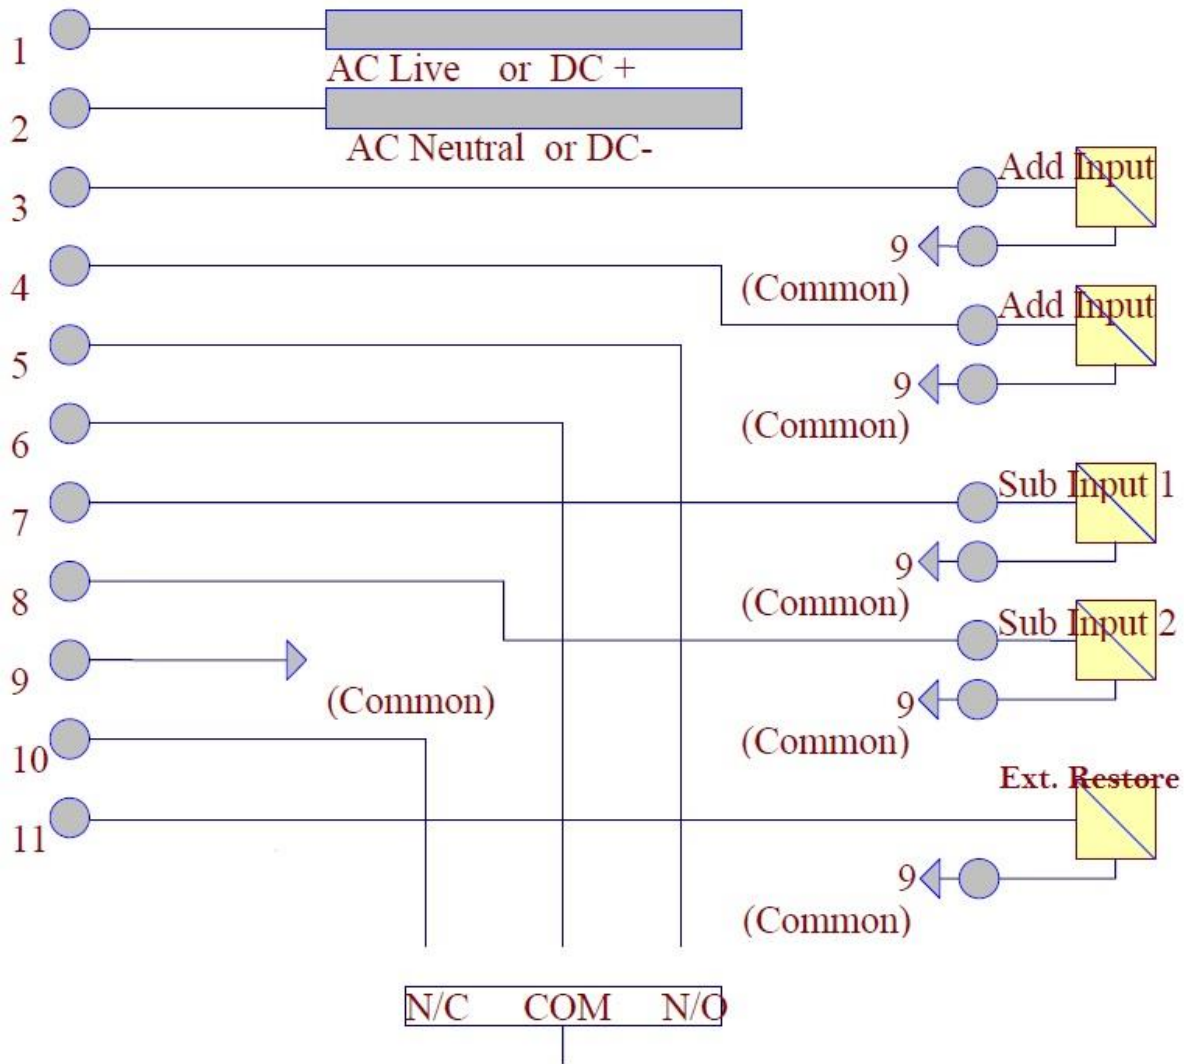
1
AC Live or DC +
2
AC Neutral or DC-
3
Add Input
9
(Common)
4
Add Input
5
9
(Common)
6
7
Sub Input 1
9
(Common)
8
Sub Input 2
9
(Common)
9
(Common)
9
(Common)
10
Ext. Restore
11
9
(Common)
N/C COM N/O